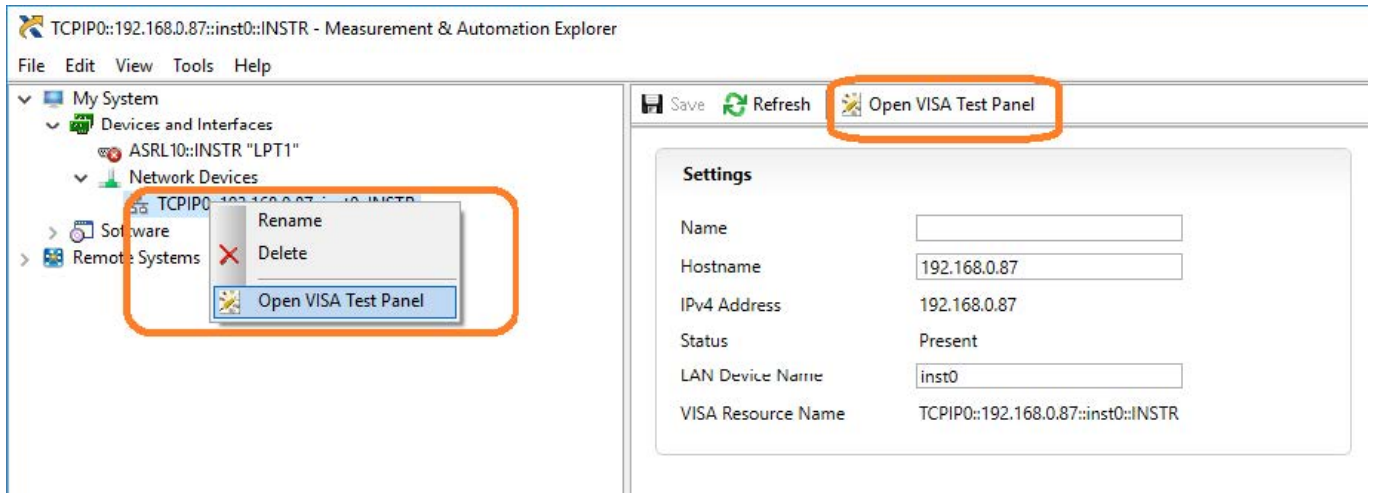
TCPIP0::192.168.0.87::inst0::INSTR - Measurement & Automation Explorer

File Edit View Tools Help

My System
Devices and Interfaces
ASRL10::INSTR "LPT1"
Network Devices
TCPIP0::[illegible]
Software
Remote Systems

Rename
Delete
Open VISA Test Panel

Save Refresh Open VISA Test Panel

Settings

| | |
|---|---|
| Name | |
| Hostname | 192.168.0.87 |
| IPv4 Address | 192.168.0.87 |
| Status | Present |
| LAN Device Name | inst0 |
| VISA Resource Name | TCPIP0::192.168.0.87::inst0::INSTR |